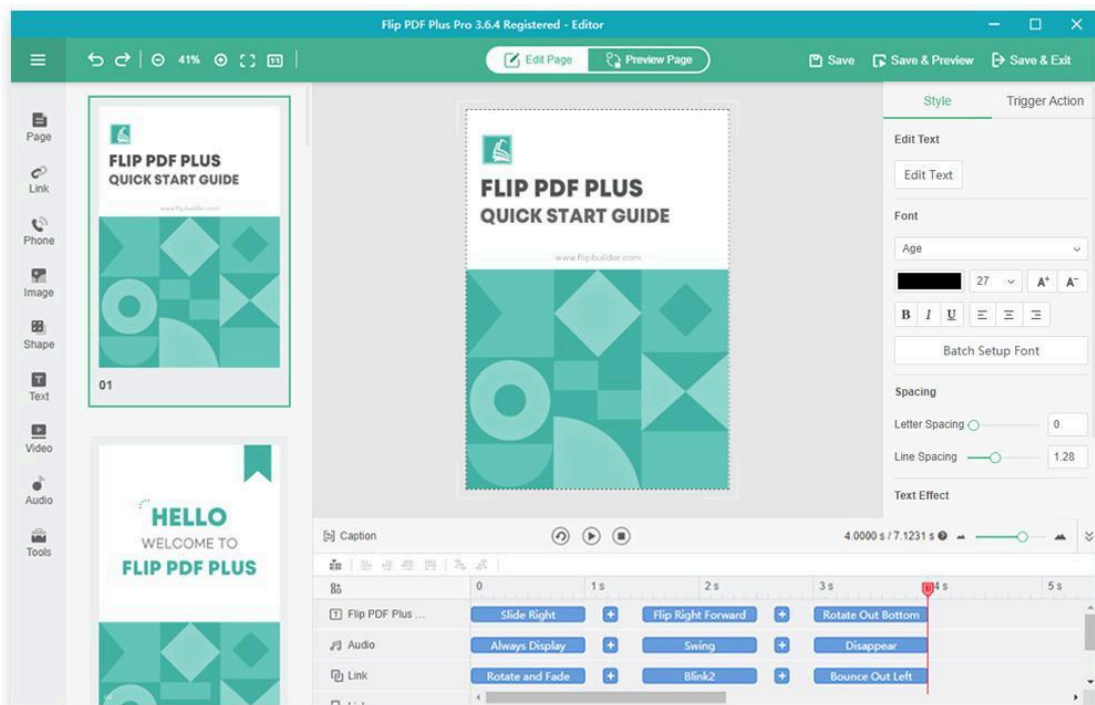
Flip PDF Plus Pro 3.6.4 Registered - Editor

41%

Edit Page

Preview Page

Save

Save & Preview

Save & Exit

Page

Link

Phone

Image

Shape

Text

Video

Audio

Tools

FLIP PDF PLUS
QUICK START GUIDE

www.flipbuilder.com

01

HELLO
WELCOME TO
FLIP PDF PLUS

FLIP PDF PLUS
QUICK START GUIDE

www.flipbuilder.com

Style

Trigger Action

Edit Text

Edit Text

Font

Age

27

B I U

Batch Setup Font

Spacing

Letter Spacing

0

Line Spacing

1.28

Text Effect

Caption

4.0000 s / 7.1231 s

0

1 s

2 s

3 s

4 s

5 s

Flip PDF Plus ...

Slide Right

Flip Right Forward

Rotate Out Bottom

Audio

Always Display

Swing

Disappear

Link

Rotate and Fade

Blink2

Bounce Out Left